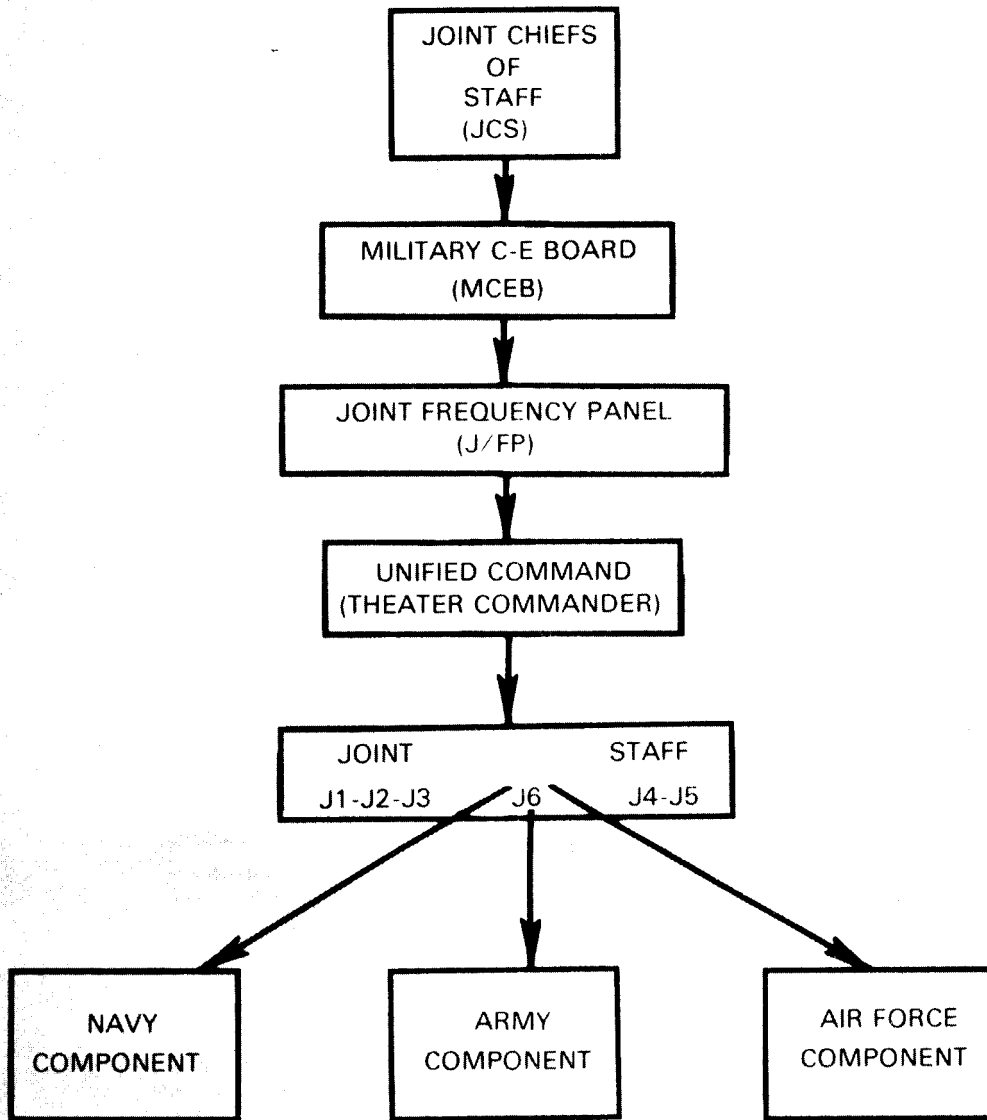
JOINT CHIEFS OF STAFF (JCS)

MILITARY C-E BOARD (MCEB)

JOINT FREQUENCY PANEL (J/FP)

UNIFIED COMMAND (THEATER COMMANDER)

JOINT STAFF
J1-J2-J3 J6 J4-J5

NAVY COMPONENT

ARMY COMPONENT

AIR FORCE COMPONENT